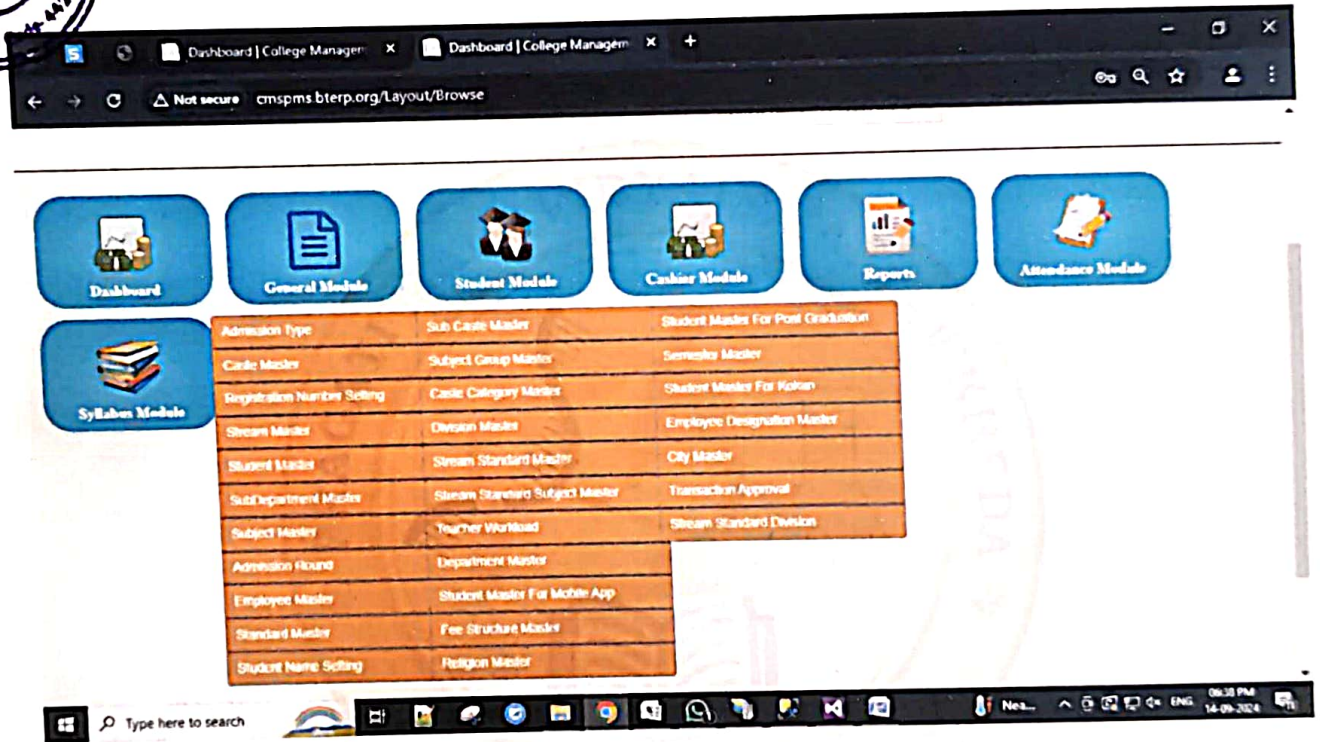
Dashboard | College Managem ×
Dashboard | College Managem ×
+
Not secure cmspms.bterp.org/Layout/Browse

Dashboard
General Module
Student Module
Cashier Module
Reports
Attendance Module
Syllabus Module

| Admission Type | Sub Caste Master | Student Master For Post Graduation |
|---|---|---|
| Caste Master | Subject Group Master | Semester Master |
| Registration Number Setting | Caste Category Master | Student Master For Kolan |
| Stream Master | Division Master | Employee Designation Master |
| Student Master | Stream Standard Master | City Master |
| SubDepartment Master | Stream Standard Subject Master | Transaction Approval |
| Subject Master | Teacher Workload | Stream Standard Division |
| Admission Round | Department Master | |
| Employee Master | Student Master For Mobile App | |
| Standard Master | Fee Structure Master | |
| Student Name Setting | Religion Master | |

Type here to search
Nea...
ENG
06:38 PM
14-09-2024